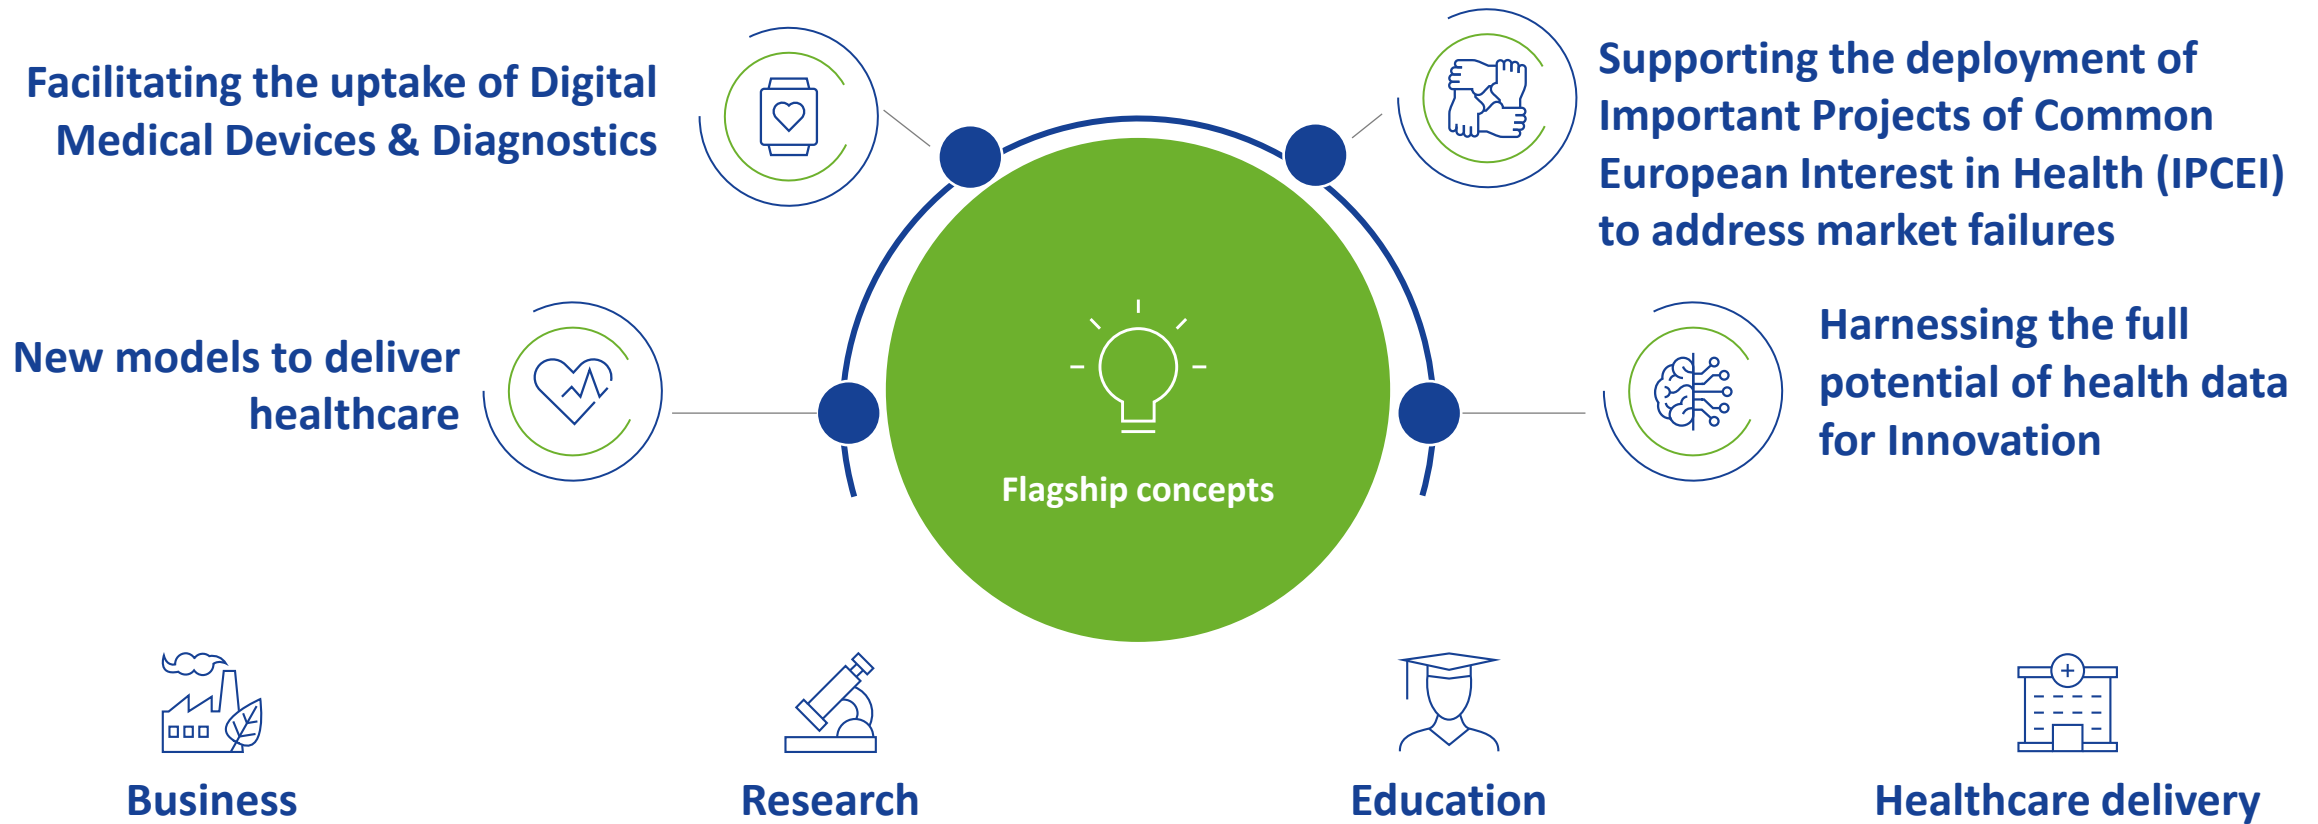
Facilitating the uptake of Digital Medical Devices & Diagnostics

Supporting the deployment of Important Projects of Common European Interest in Health (IPCEI) to address market failures

New models to deliver healthcare

Flagship concepts

Harnessing the full potential of health data for Innovation

Business

Research

Education

Healthcare delivery